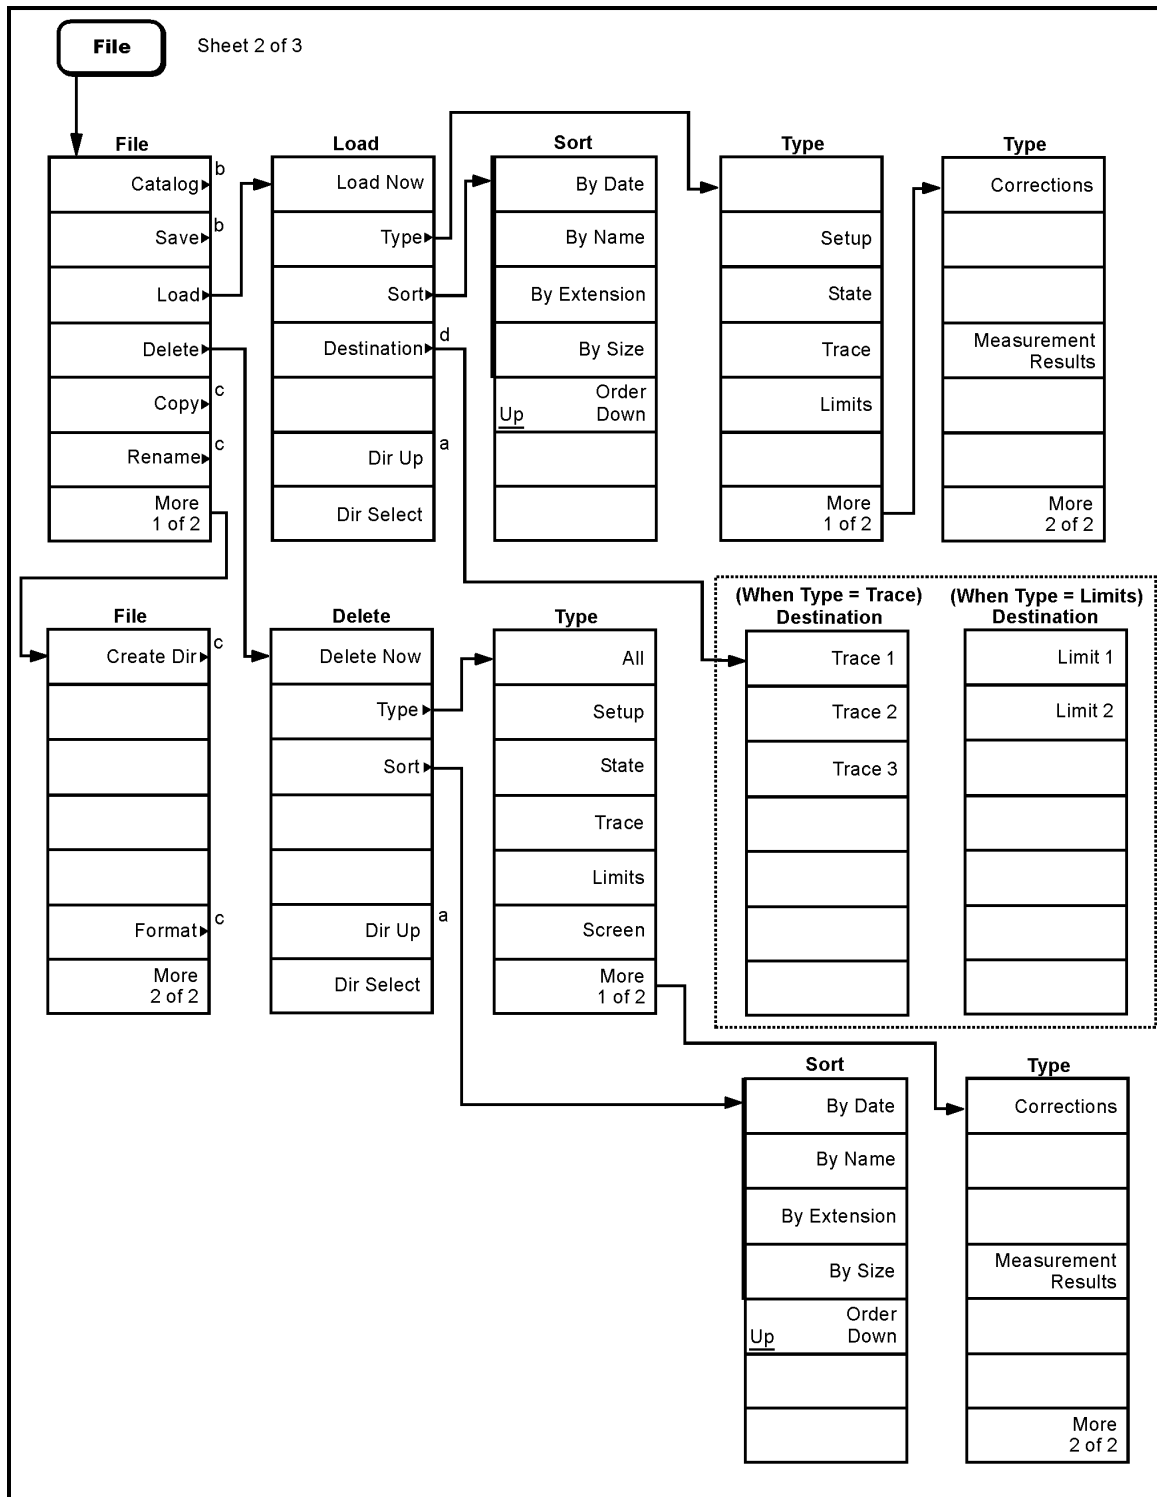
File

Sheet 2 of 3

File
Catalog b
Save b
Load
Delete
Copy c
Rename c
More 1 of 2

Load
Load Now
Type
Sort
Destination d
Dir Up a
Dir Select

Sort
By Date
By Name
By Extension
By Size
Order Up Down

Type
Setup
State
Trace
Limits
More 1 of 2

Type
Corrections
Measurement Results
More 2 of 2

File
Create Dir c
Format c
More 2 of 2

Delete
Delete Now
Type
Sort
Dir Up a
Dir Select

Type
All
Setup
State
Trace
Limits
Screen
More 1 of 2

(When Type = Trace) Destination
Trace 1
Trace 2
Trace 3

(When Type = Limits) Destination
Limit 1
Limit 2

Sort
By Date
By Name
By Extension
By Size
Order Up Down

Type
Corrections
Measurement Results
More 2 of 2